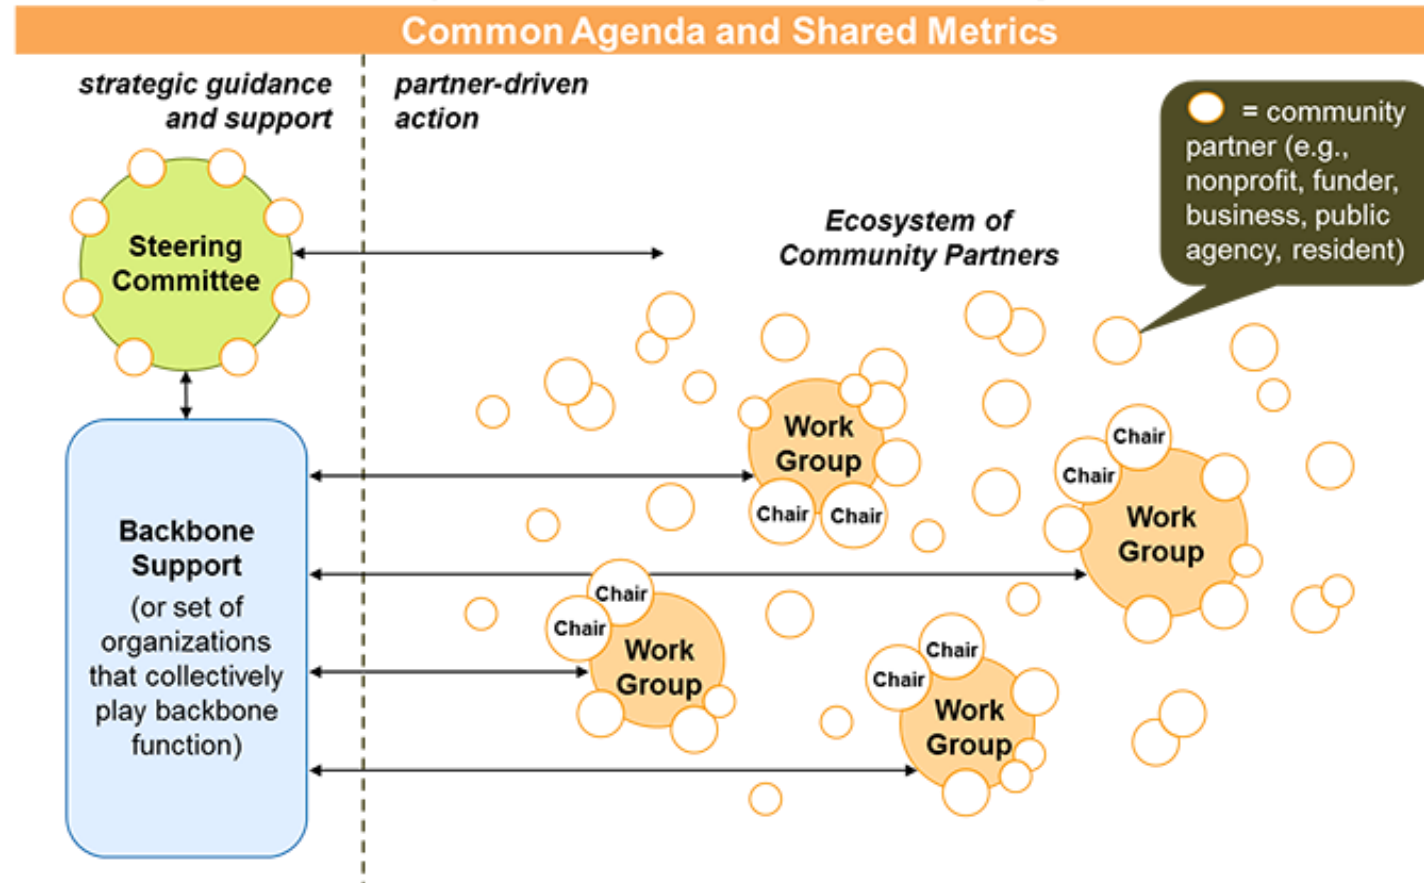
Common Agenda and Shared Metrics

strategic guidance and support

partner-driven action

= community partner (e.g., nonprofit, funder, business, public agency, resident)

Ecosystem of Community Partners

Steering Committee

Work Group

Chair

Chair

Chair

Chair

Work Group

Backbone Support
(or set of organizations that collectively play backbone function)

Chair

Chair

Work Group

Chair

Chair

Work Group